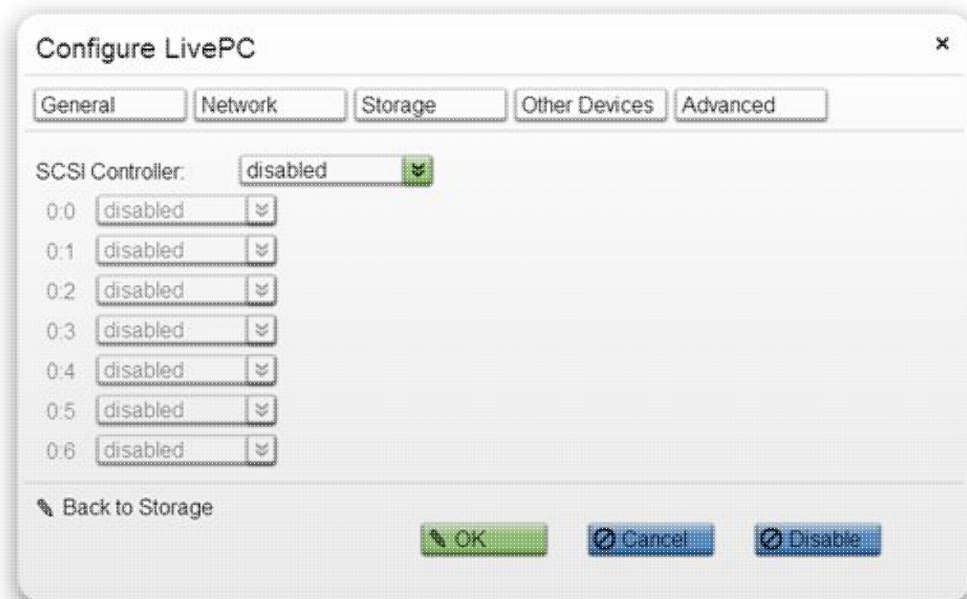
Configure LivePC

×

General | Network | Storage | Other Devices | Advanced

SCSI Controller: disabled

0:0 disabled

0:1 disabled

0:2 disabled

0:3 disabled

0:4 disabled

0:5 disabled

0:6 disabled

Back to Storage

OK

Cancel

Disable